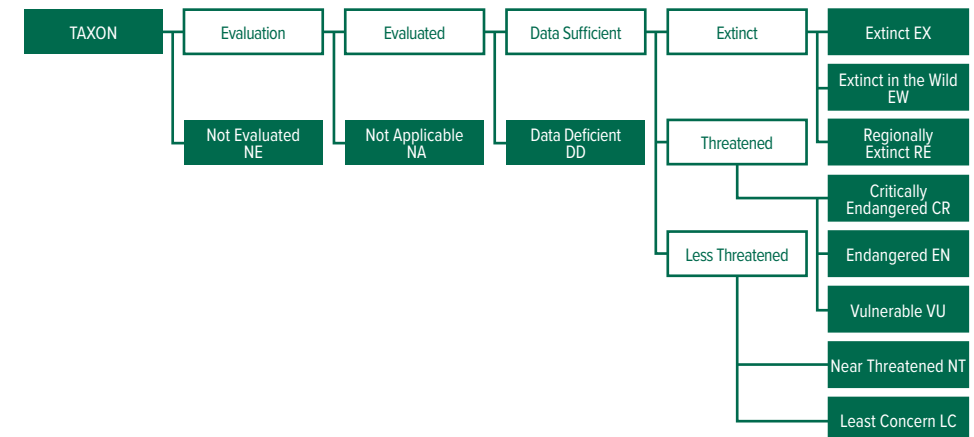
TAXON

Evaluation

Not Evaluated NE

Evaluated

Not Applicable NA

Data Sufficient

Data Deficient DD

Extinct

Extinct EX

Extinct in the Wild EW

Regionally Extinct RE

Threatened

Critically Endangered CR

Endangered EN

Vulnerable VU

Less Threatened

Near Threatened NT

Least Concern LC